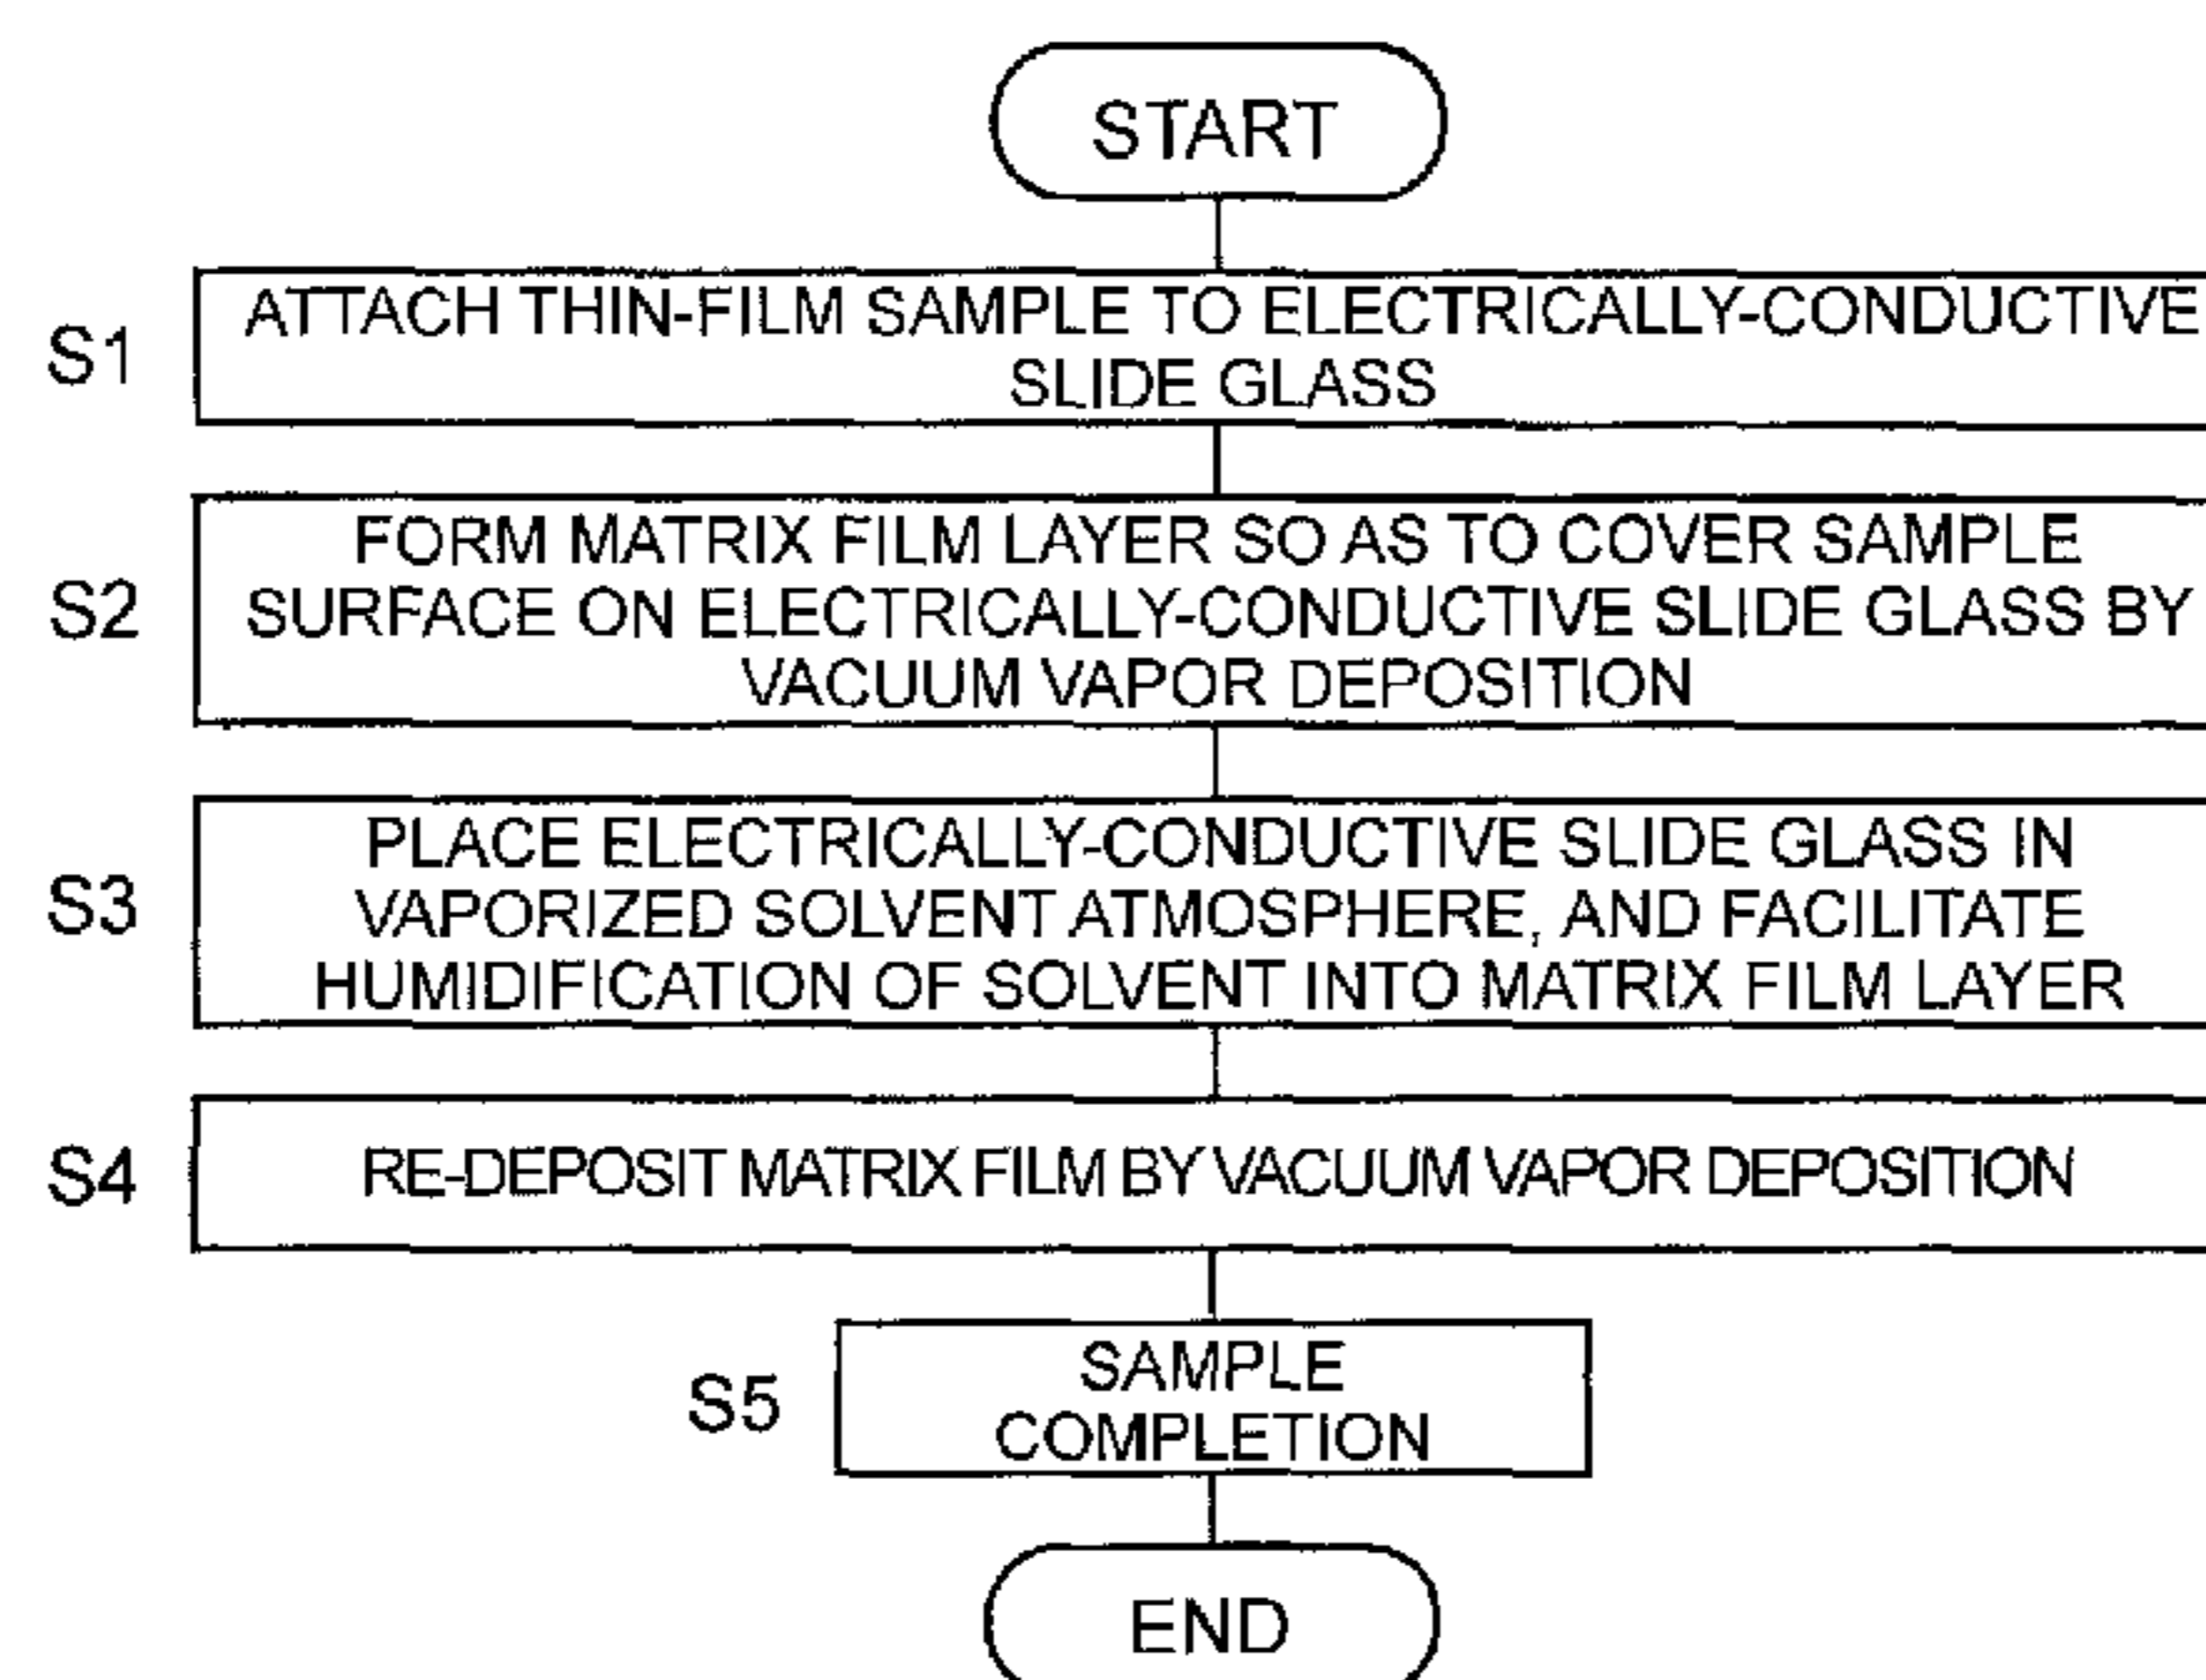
START

S1 ATTACH THIN-FILM SAMPLE TO ELECTRICALLY-CONDUCTIVE SLIDE GLASS

S2 FORM MATRIX FILM LAYER SO AS TO COVER SAMPLE SURFACE ON ELECTRICALLY-CONDUCTIVE SLIDE GLASS BY VACUUM VAPOR DEPOSITION

S3 PLACE ELECTRICALLY-CONDUCTIVE SLIDE GLASS IN VAPORIZED SOLVENT ATMOSPHERE, AND FACILITATE HUMIDIFICATION OF SOLVENT INTO MATRIX FILM LAYER

S4 RE-DEPOSIT MATRIX FILM BY VACUUM VAPOR DEPOSITION

S5 SAMPLE COMPLETION

END